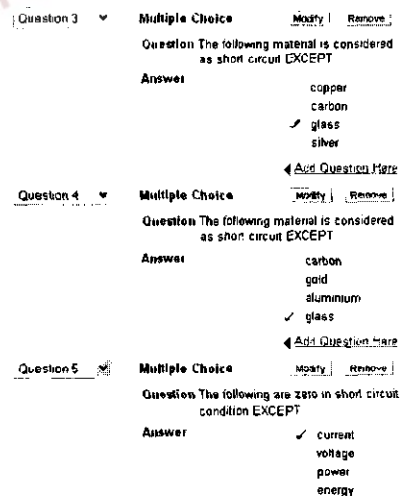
Question 3 Multiple Choice Modify Remove

Question The following material is considered as short circuit EXCEPT

Answer
copper
carbon
✓ glass
silver

Add Question Here

Question 4 Multiple Choice Modify Remove

Question The following material is considered as short circuit EXCEPT

Answer
carbon
gold
aluminium
✓ glass

Add Question Here

Question 5 Multiple Choice Modify Remove

Question The following are zero in short circuit condition EXCEPT

Answer
✓ current
voltage
power
energy